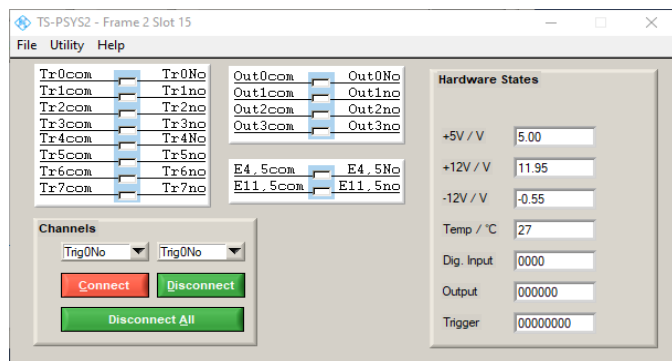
TS-PSYS2 - Frame 2 Slot 15

File Utility Help

Tr0com Tr0No
Tr1com Tr1no
Tr2com Tr2no
Tr3com Tr3no
Tr4com Tr4No
Tr5com Tr5no
Tr6com Tr6no
Tr7com Tr7no

Out0com Out0No
Out1com Out1no
Out2com Out2no
Out3com Out3no

E4,5com E4,5No
E11,5com E11,5no

Channels
Trig0No Trig0No
Connect Disconnect
Disconnect All

Hardware States
+5V / V 5.00
+12V / V 11.95
-12V / V -0.55
Temp / °C 27
Dig. Input 0000
Output 000000
Trigger 00000000